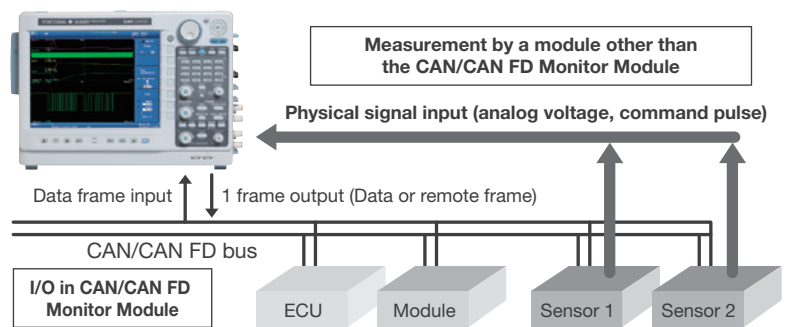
YOKOGAWA

Measurement by a module other than the CAN/CAN FD Monitor Module

Physical signal input (analog voltage, command pulse)

Data frame input

1 frame output (Data or remote frame)

CAN/CAN FD bus

I/O in CAN/CAN FD Monitor Module

ECU

Module

Sensor 1

Sensor 2